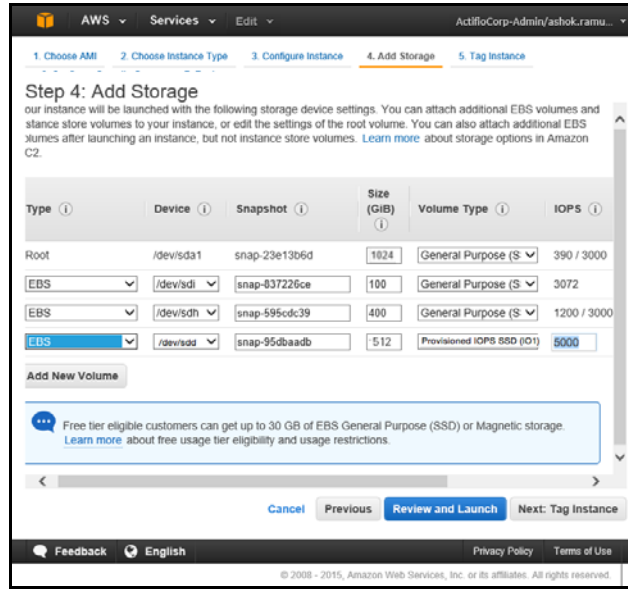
AWS Services Edit ActifioCorp-Admin/ashok.ramu...

1. Choose AMI 2. Choose Instance Type 3. Configure Instance 4. Add Storage 5. Tag Instance

Step 4: Add Storage

our instance will be launched with the following storage device settings. You can attach additional EBS volumes and istance store volumes to your instance, or edit the settings of the root volume. You can also attach additional EBS olumes after launching an instance, but not instance store volumes. Learn more about storage options in Amazon C2.

| Type | Device | Snapshot | Size (GiB) | Volume Type | IOPS |
|---|---|---|---|---|---|
| Root | /dev/sda1 | snap-23e13b6d | 1024 | General Purpose (S | 390 / 3000 |
| EBS | /dev/sdi | snap-837226ce | 100 | General Purpose (S | 3072 |
| EBS | /dev/sdh | snap-595cdc39 | 400 | General Purpose (S | 1200 / 3000 |
| EBS | /dev/sdd | snap-95dbaadb | 512 | Provisioned IOPS SSD (IO1) | 5000 |

Add New Volume

Free tier eligible customers can get up to 30 GB of EBS General Purpose (SSD) or Magnetic storage. Learn more about free usage tier eligibility and usage restrictions.

Cancel Previous Review and Launch Next: Tag Instance

Feedback English Privacy Policy Terms of Use

© 2008 - 2015, Amazon Web Services, Inc. or its affiliates. All rights reserved.